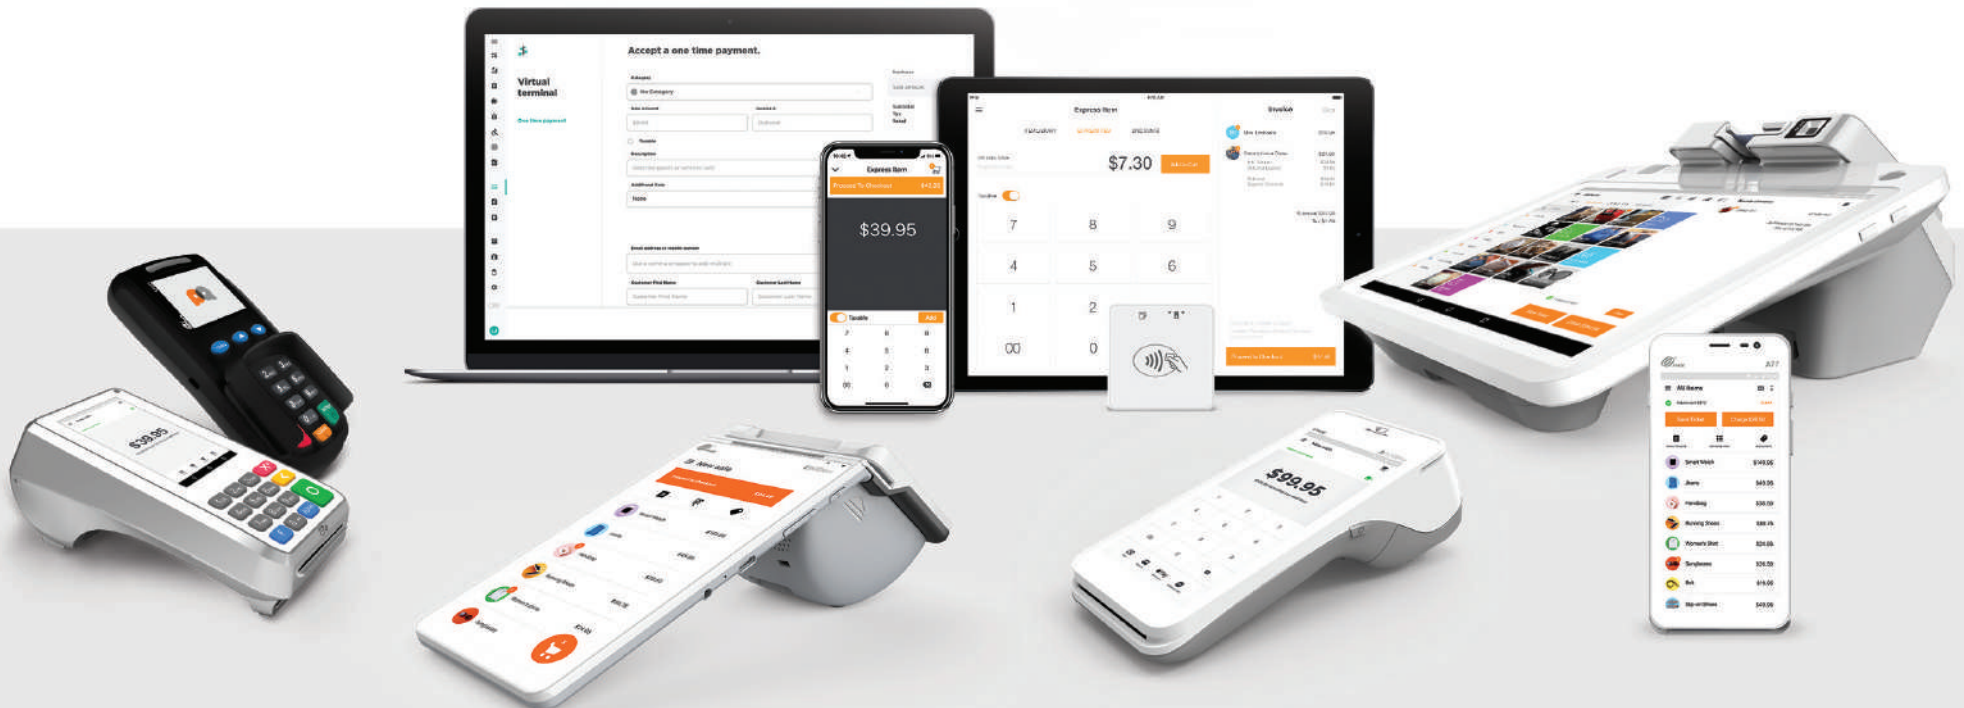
Virtual terminal

One time payment

Accept a one time payment.

Category

No Category

Taxable

Description

Additional Data

Email address or mobile number

Customer First Name

Customer Last Name

Express Item

Proceed To Checkout

$39.95

Taxable

Add

Express Item

Invoice

$7.30

Add to Cart

Taxable

7
8
9
4
5
6
1
2
00
0

Proceed to Checkout

$39.95

New sale

$99.95

All Items

Smart Watch
Shoes
Handbag
Running Shoes
Women's Shirt
Sunglasses
Belt
Slip-on Shoes